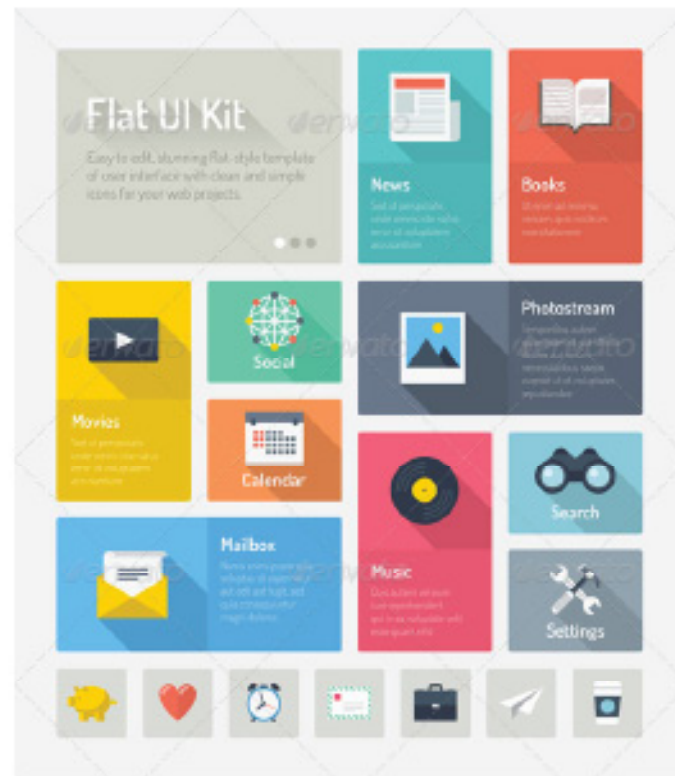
Flat UI Kit

Easy to edit, stunning flat-style template of user interface with clean and simple icons for your web projects.

News

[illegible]

Books

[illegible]

Social

Photostream

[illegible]

Movies

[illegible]

Calendar

Search

Mailbox

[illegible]

Music

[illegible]

Settings

envato

envato

envato

envato

envato